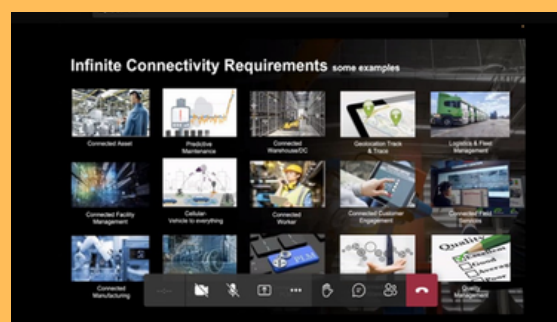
Infinite Connectivity Requirements some examples

Connected Asset

Predictive Maintenance

Connected Warehouse/DC

Geolocation Track & Trace

Logistics & Fleet Management

Connected Facility Management

Cellular-Vehicle to everything

Connected Worker

Connected Customer Engagement

Connected Field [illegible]

Connected Manufacturing

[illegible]

Quality Management